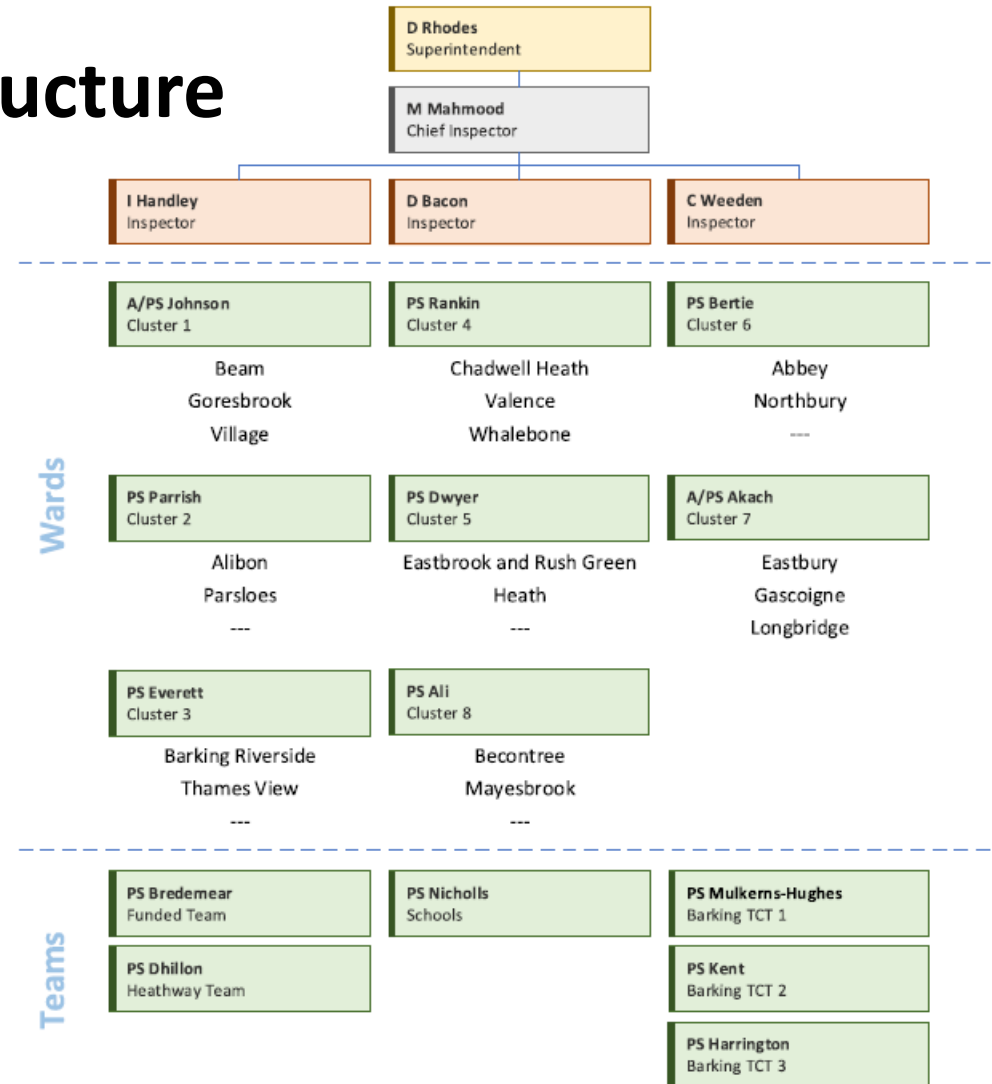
ucture

D Rhodes
Superintendent

M Mahmood
Chief Inspector

I Handley
Inspector

D Bacon
Inspector

C Weeden
Inspector

Wards

A/PS Johnson
Cluster 1

Beam
Goresbrook
Village

PS Rankin
Cluster 4

Chadwell Heath
Valence
Whalebone

PS Bertie
Cluster 6

Abbey
Northbury
---

PS Parrish
Cluster 2

Alibon
Parsloes
---

PS Dwyer
Cluster 5

Eastbrook and Rush Green
Heath
---

A/PS Akach
Cluster 7

Eastbury
Gascoigne
Longbridge

PS Everett
Cluster 3

Barking Riverside
Thames View
---

PS Ali
Cluster 8

Becontree
Mayesbrook
---

Teams

PS Bredemear
Funded Team

PS Dhillon
Heathway Team

PS Nicholls
Schools

PS Mulkerns-Hughes
Barking TCT 1

PS Kent
Barking TCT 2

PS Harrington
Barking TCT 3